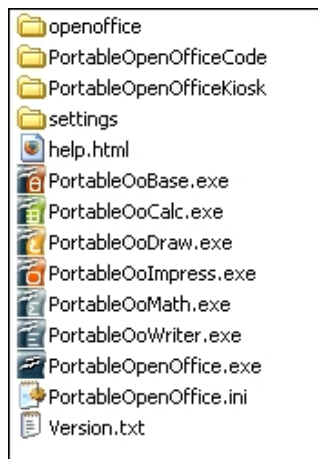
openoffice
PortableOpenOfficeCode
PortableOpenOfficeKiosk
settings
help.html
PortableOoBase.exe
PortableOoCalc.exe
PortableOoDraw.exe
PortableOoImpress.exe
PortableOoMath.exe
PortableOoWriter.exe
PortableOpenOffice.exe
PortableOpenOffice.ini
Version.txt